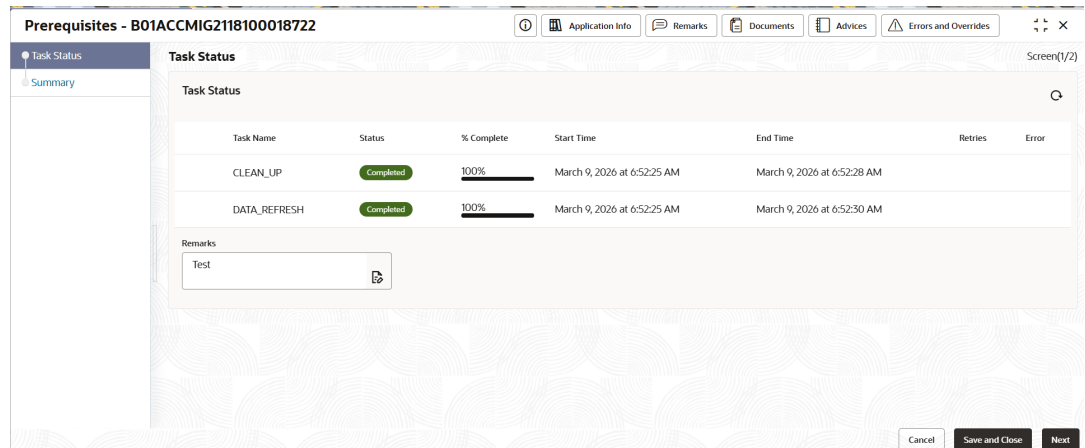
Prerequisites - B01ACCMIG2118100018722

Application Info | Remarks | Documents | Advices | Errors and Overrides

Task Status
Summary

Task Status

Screen(1/2)

Task Status

| Task Name | Status | % Complete | Start Time | End Time | Retries | Error |
|---|---|---|---|---|---|---|
| CLEAN_UP | Completed | 100% | March 9, 2026 at 6:52:25 AM | March 9, 2026 at 6:52:28 AM | | |
| DATA_REFRESH | Completed | 100% | March 9, 2026 at 6:52:25 AM | March 9, 2026 at 6:52:30 AM | | |

Remarks
Test

Cancel | Save and Close | Next